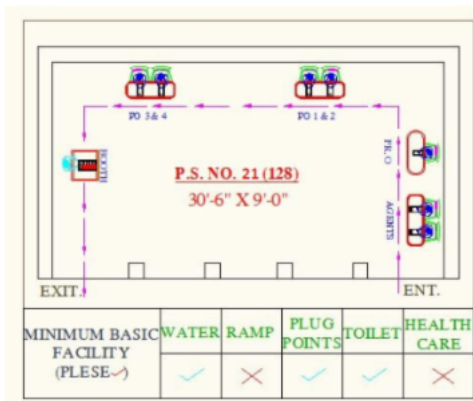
PO 3 & 4

PO 1 & 2

BOOTH

P.S. NO. 21 (128)

30'-6" X 9'-0"

P.R. O

AGENTS

EXIT.

ENT.

| MINIMUM BASIC FACILITY (PLESE✓) | WATER | RAMP | PLUG POINTS | TOILET | HEALTH CARE |
|---|---|---|---|---|---|
| | ✓ | ✕ | ✓ | ✓ | ✕ |